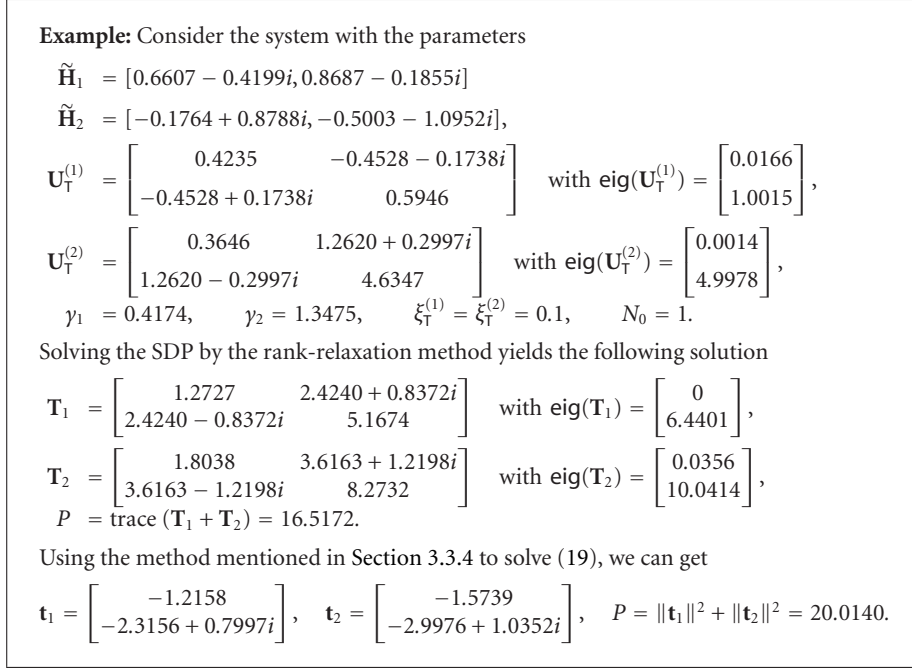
**Example:** Consider the system with the parameters

$\tilde{\mathbf{H}}_1 = [0.6607 - 0.4199i, 0.8687 - 0.1855i]$

$\tilde{\mathbf{H}}_2 = [-0.1764 + 0.8788i, -0.5003 - 1.0952i]$,

$\mathbf{U}_{\mathsf{T}}^{(1)} = \begin{bmatrix} 0.4235 & -0.4528 - 0.1738i \\ -0.4528 + 0.1738i & 0.5946 \end{bmatrix}$ with $\mathsf{eig}(\mathbf{U}_{\mathsf{T}}^{(1)}) = \begin{bmatrix} 0.0166 \\ 1.0015 \end{bmatrix}$,

$\mathbf{U}_{\mathsf{T}}^{(2)} = \begin{bmatrix} 0.3646 & 1.2620 + 0.2997i \\ 1.2620 - 0.2997i & 4.6347 \end{bmatrix}$ with $\mathsf{eig}(\mathbf{U}_{\mathsf{T}}^{(2)}) = \begin{bmatrix} 0.0014 \\ 4.9978 \end{bmatrix}$,

$\gamma_1 = 0.4174, \quad \gamma_2 = 1.3475, \quad \xi_{\mathsf{T}}^{(1)} = \xi_{\mathsf{T}}^{(2)} = 0.1, \quad N_0 = 1.$

Solving the SDP by the rank-relaxation method yields the following solution

$\mathbf{T}_1 = \begin{bmatrix} 1.2727 & 2.4240 + 0.8372i \\ 2.4240 - 0.8372i & 5.1674 \end{bmatrix}$ with $\mathsf{eig}(\mathbf{T}_1) = \begin{bmatrix} 0 \\ 6.4401 \end{bmatrix}$,

$\mathbf{T}_2 = \begin{bmatrix} 1.8038 & 3.6163 + 1.2198i \\ 3.6163 - 1.2198i & 8.2732 \end{bmatrix}$ with $\mathsf{eig}(\mathbf{T}_2) = \begin{bmatrix} 0.0356 \\ 10.0414 \end{bmatrix}$,

$P = \text{trace}(\mathbf{T}_1 + \mathbf{T}_2) = 16.5172.$

Using the method mentioned in Section 3.3.4 to solve (19), we can get

$\mathbf{t}_1 = \begin{bmatrix} -1.2158 \\ -2.3156 + 0.7997i \end{bmatrix}, \quad \mathbf{t}_2 = \begin{bmatrix} -1.5739 \\ -2.9976 + 1.0352i \end{bmatrix}, \quad P = \|\mathbf{t}_1\|^2 + \|\mathbf{t}_2\|^2 = 20.0140.$